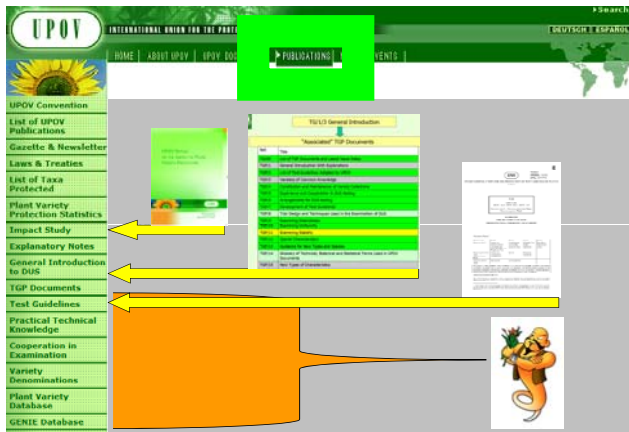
UPOV

INTERNATIONAL UNION FOR THE PROT

Search

DEUTSCH | ESPAÑOL

HOME | ABOUT UPOV | UPOV DOC

PUBLICATIONS

EVENTS

UPOV Convention

List of UPOV Publications

Gazette & Newsletter

Laws & Treaties

List of Taxa Protected

Plant Variety Protection Statistics

Impact Study

Explanatory Notes

General Introduction to DUS

TGP Documents

Test Guidelines

Practical Technical Knowledge

Cooperation in Examination

Variety Denominations

Plant Variety Database

GENIE Database

TG/1/3 General Introduction

"Associated" TGP Documents

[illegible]